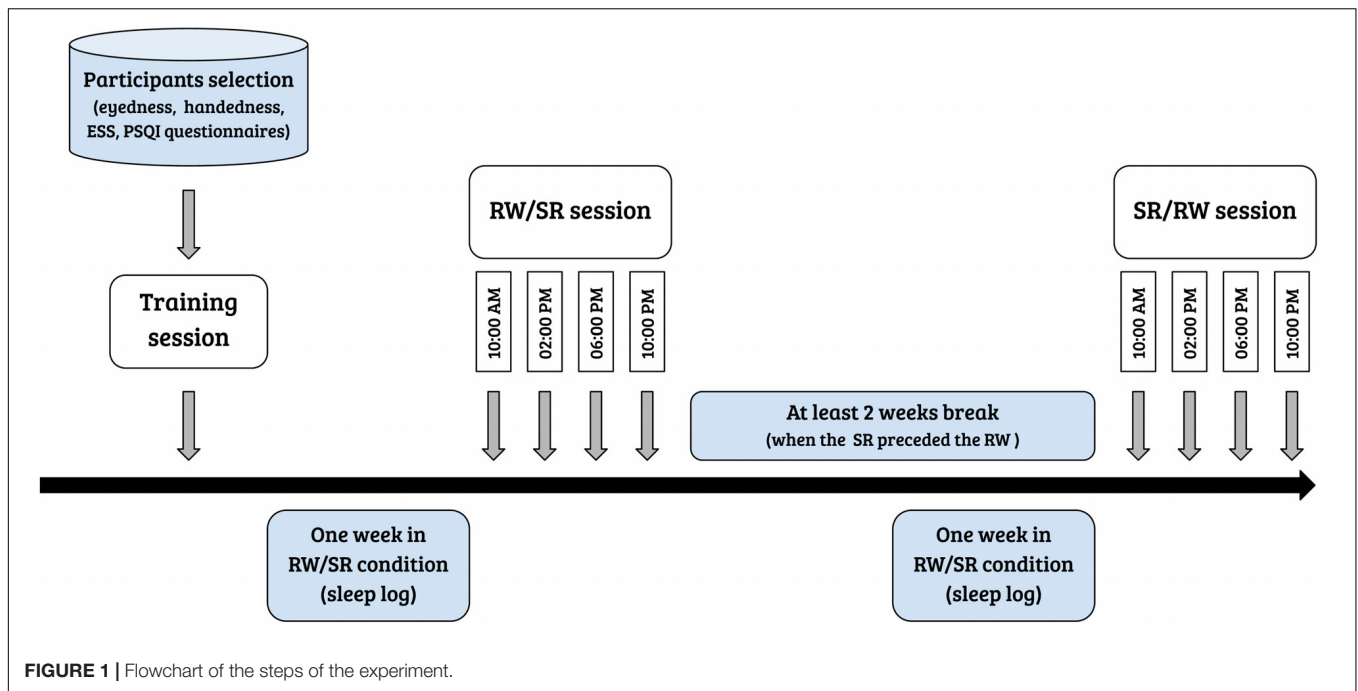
Participants selection
(eyedness, handedness, ESS, PSQI questionnaires)

Training session

RW/SR session

10:00 AM
02:00 PM
06:00 PM
10:00 PM

At least 2 weeks break
(when the SR preceded the RW )

SR/RW session

10:00 AM
02:00 PM
06:00 PM
10:00 PM

One week in RW/SR condition (sleep log)

One week in RW/SR condition (sleep log)

FIGURE 1 | Flowchart of the steps of the experiment.